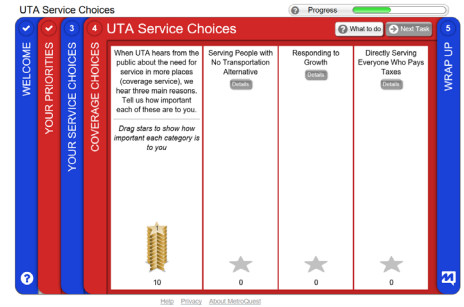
UTA Service Choices

Progress

WELCOME

YOUR PRIORITIES

3

YOUR SERVICE CHOICES

4

COVERAGE CHOICES

UTA Service Choices

What to do

Next Task

When UTA hears from the public about the need for service in more places (coverage service), we hear three main reasons. Tell us how important each of these are to you.

Drag stars to show how important each category is to you

10

Serving People with No Transportation Alternative

Details

0

Responding to Growth

Details

0

Directly Serving Everyone Who Pays Taxes

Details

0

5

WRAP UP

Help Privacy About MetroQuest